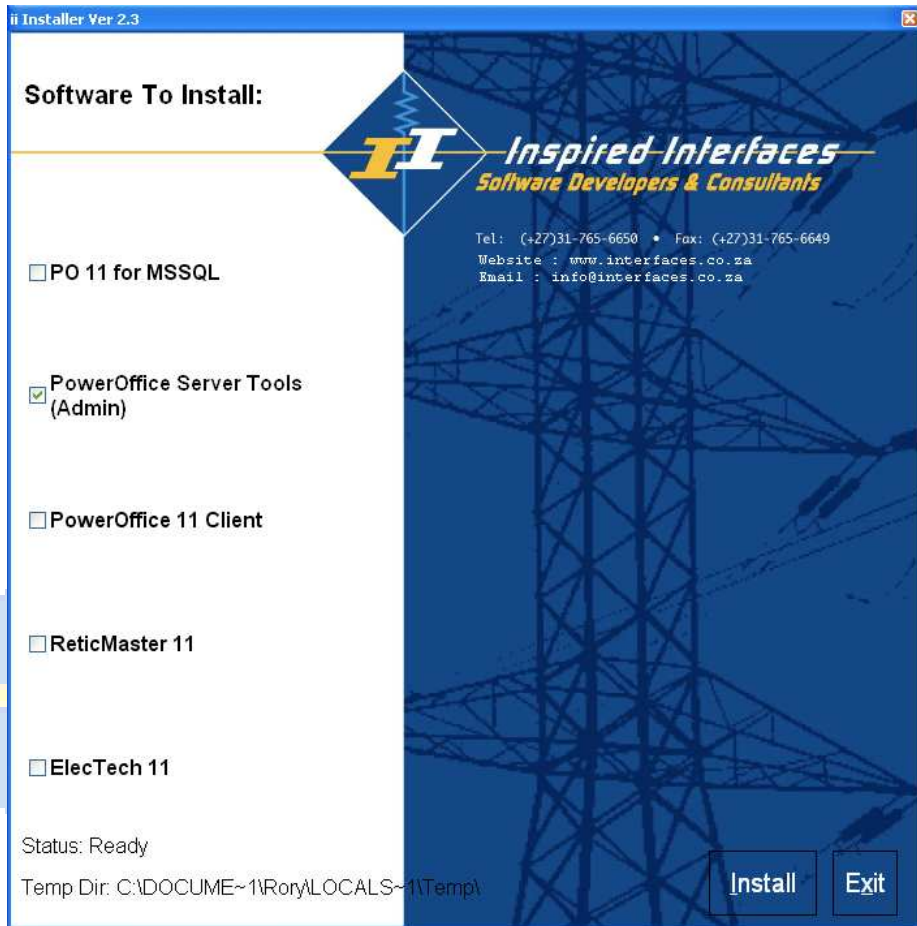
ii Installer Ver 2.3

Software To Install:

II Inspired Interfaces
Software Developers & Consultants

Tel: (+27)31-765-6650 • Fax: (+27)31-765-6649
Website : www.interfaces.co.za
Email : info@interfaces.co.za

☐ PO 11 for MSSQL

☑ PowerOffice Server Tools (Admin)

☐ PowerOffice 11 Client

☐ ReticMaster 11

☐ ElecTech 11

Status: Ready

Temp Dir: C:\DOCUME~1\Rory\LOCALS~1\Temp\

Install

Exit